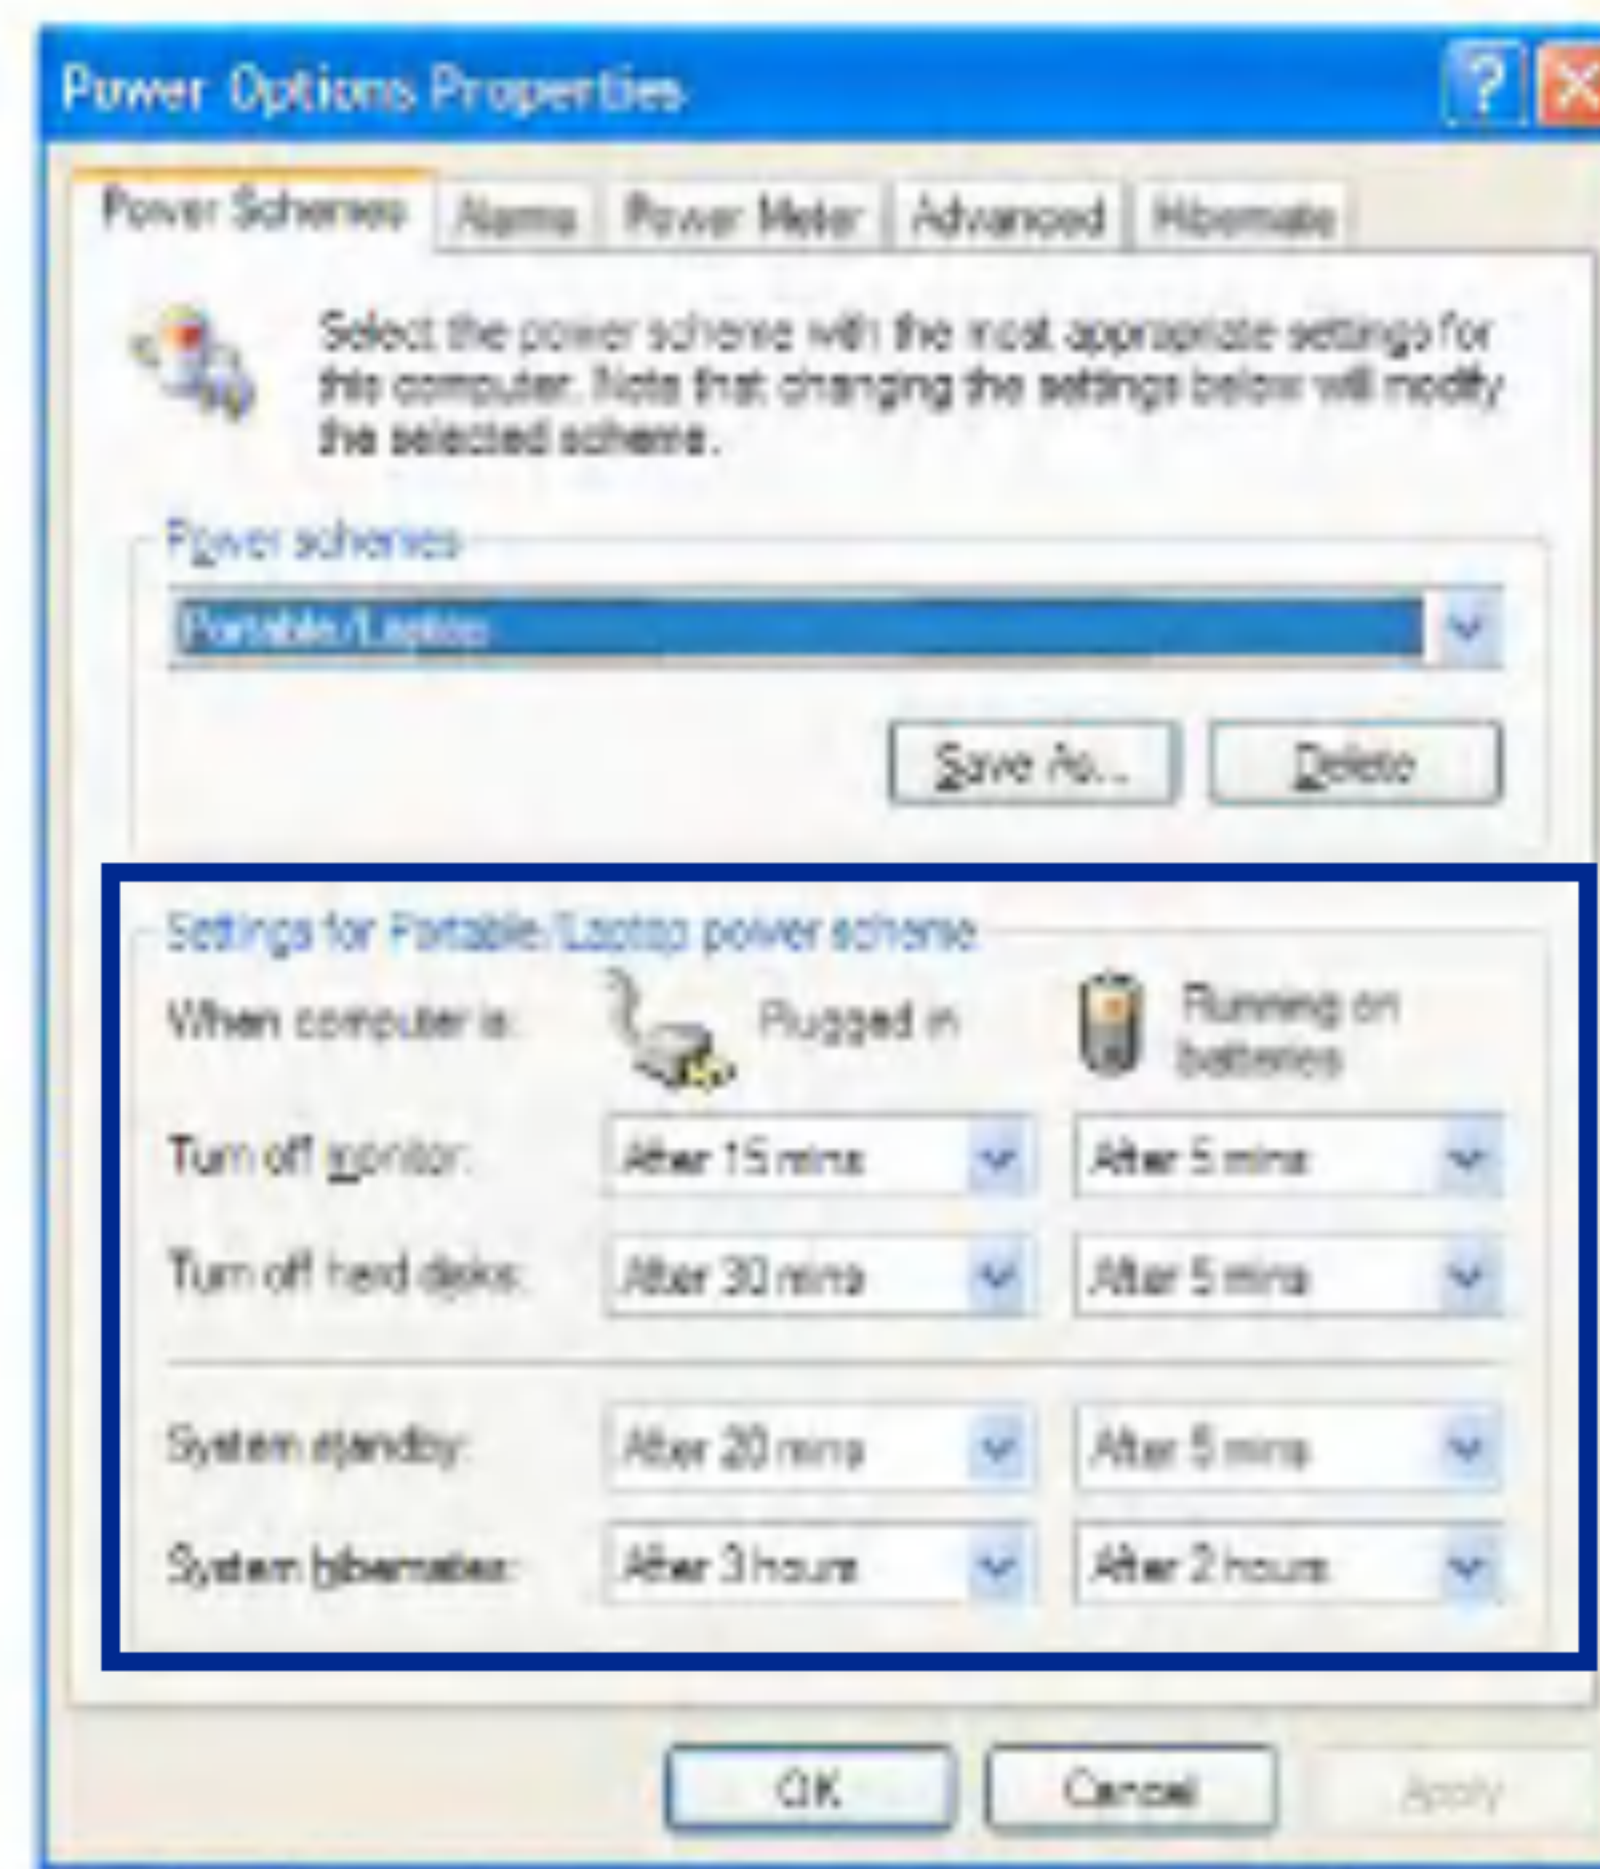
Power Options Properties

Power Schemes | Alarms | Power Meter | Advanced | Hibernate

Select the power scheme with the most appropriate settings for this computer. Note that changing the settings below will modify the selected scheme.

Power schemes

Portable/Laptop

Save As... | Delete

Settings for Portable/Laptop power scheme

When computer is: | Plugged in | Running on batteries

Turn off monitor: | After 15 mins | After 5 mins

Turn off hard disks: | After 30 mins | After 5 mins

System standby: | After 20 mins | After 5 mins

System hibernates: | After 3 hours | After 2 hours

OK | Cancel | Apply